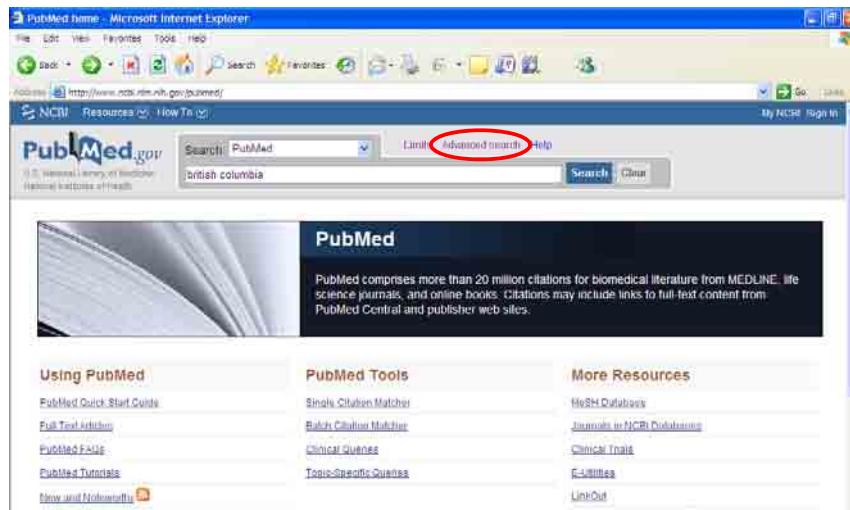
PubMed home - Microsoft Internet Explorer

File Edit View Favorites Tools Help

Back Search Favorites

Address http://www.ncbi.nlm.nih.gov/pubmed/

Go Links

NCBI Resources How To

My NCBI Sign In

PubMed.gov
U.S. National Library of Medicine
National Institutes of Health

Search PubMed

Limits Advanced search Help

british columbia

Search Clear

PubMed

PubMed comprises more than 20 million citations for biomedical literature from MEDLINE, life science journals, and online books. Citations may include links to full-text content from PubMed Central and publisher web sites.

Using PubMed

PubMed Quick Start Guide

Full Text Articles

PubMed FAQs

PubMed Tutorials

New and Noteworthy

PubMed Tools

Single Citation Matcher

Batch Citation Matcher

Clinical Queries

Topic-Specific Queries

More Resources

MeSH Database

Journals in NCBI Databases

Clinical Trials

E-Utilities

LinkOut